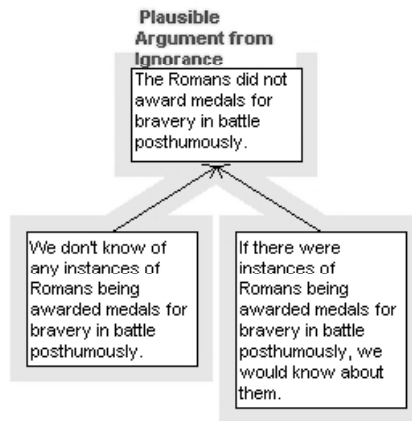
Plausible Argument from Ignorance

The Romans did not award medals for bravery in battle posthumously.

We don't know of any instances of Romans being awarded medals for bravery in battle posthumously.

If there were instances of Romans being awarded medals for bravery in battle posthumously, we would know about them.